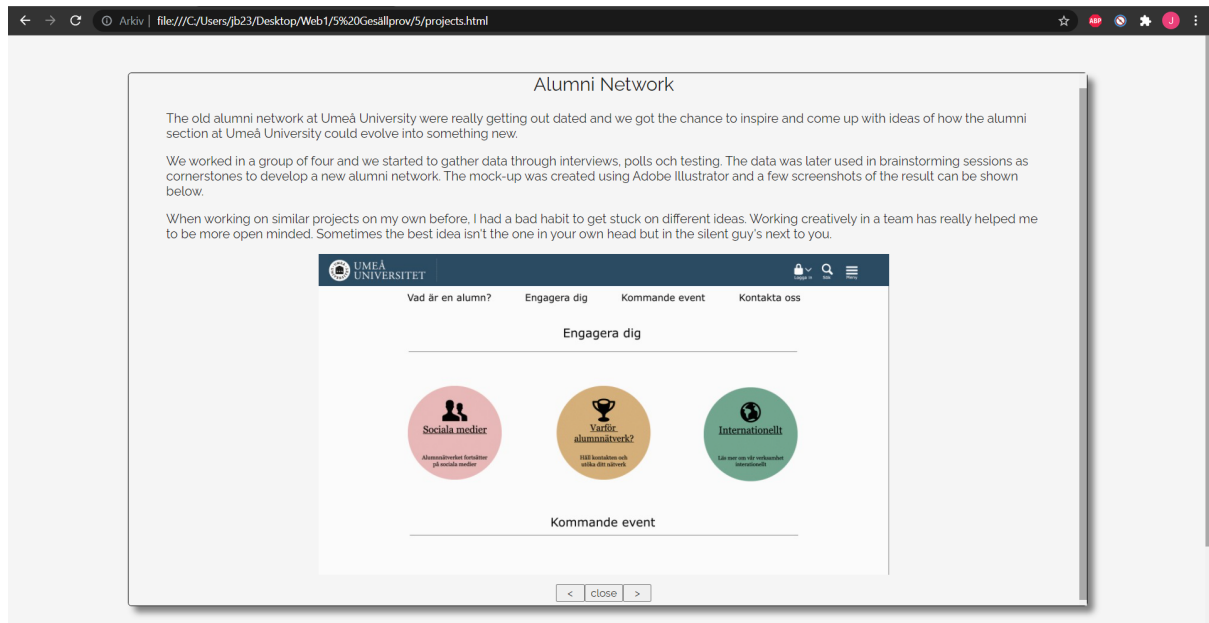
Arkiv | file:///C:/Users/jb23/Desktop/Web1/5%20Gesällprov/5/projects.html

ABP

J

Alumni Network

The old alumni network at Umeå University were really getting out dated and we got the chance to inspire and come up with ideas of how the alumni section at Umeå University could evolve into something new.

We worked in a group of four and we started to gather data through interviews, polls och testing. The data was later used in brainstorming sessions as cornerstones to develop a new alumni network. The mock-up was created using Adobe Illustrator and a few screenshots of the result can be shown below.

When working on similar projects on my own before, I had a bad habit to get stuck on different ideas. Working creatively in a team has really helped me to be more open minded. Sometimes the best idea isn't the one in your own head but in the silent guy's next to you.

UMEÅ UNIVERSITET

Logga in Sök Meny

Vad är en alumn? Engagera dig Kommande event Kontakta oss

Engagera dig

Sociala medier

Alumnnätverket fortsätter på sociala medier

Varför alumnnätverk?

Håll kontakten och utöka ditt nätverk

Internationellt

Läs mer om vår verksamhet internationellt

Kommande event

< close >